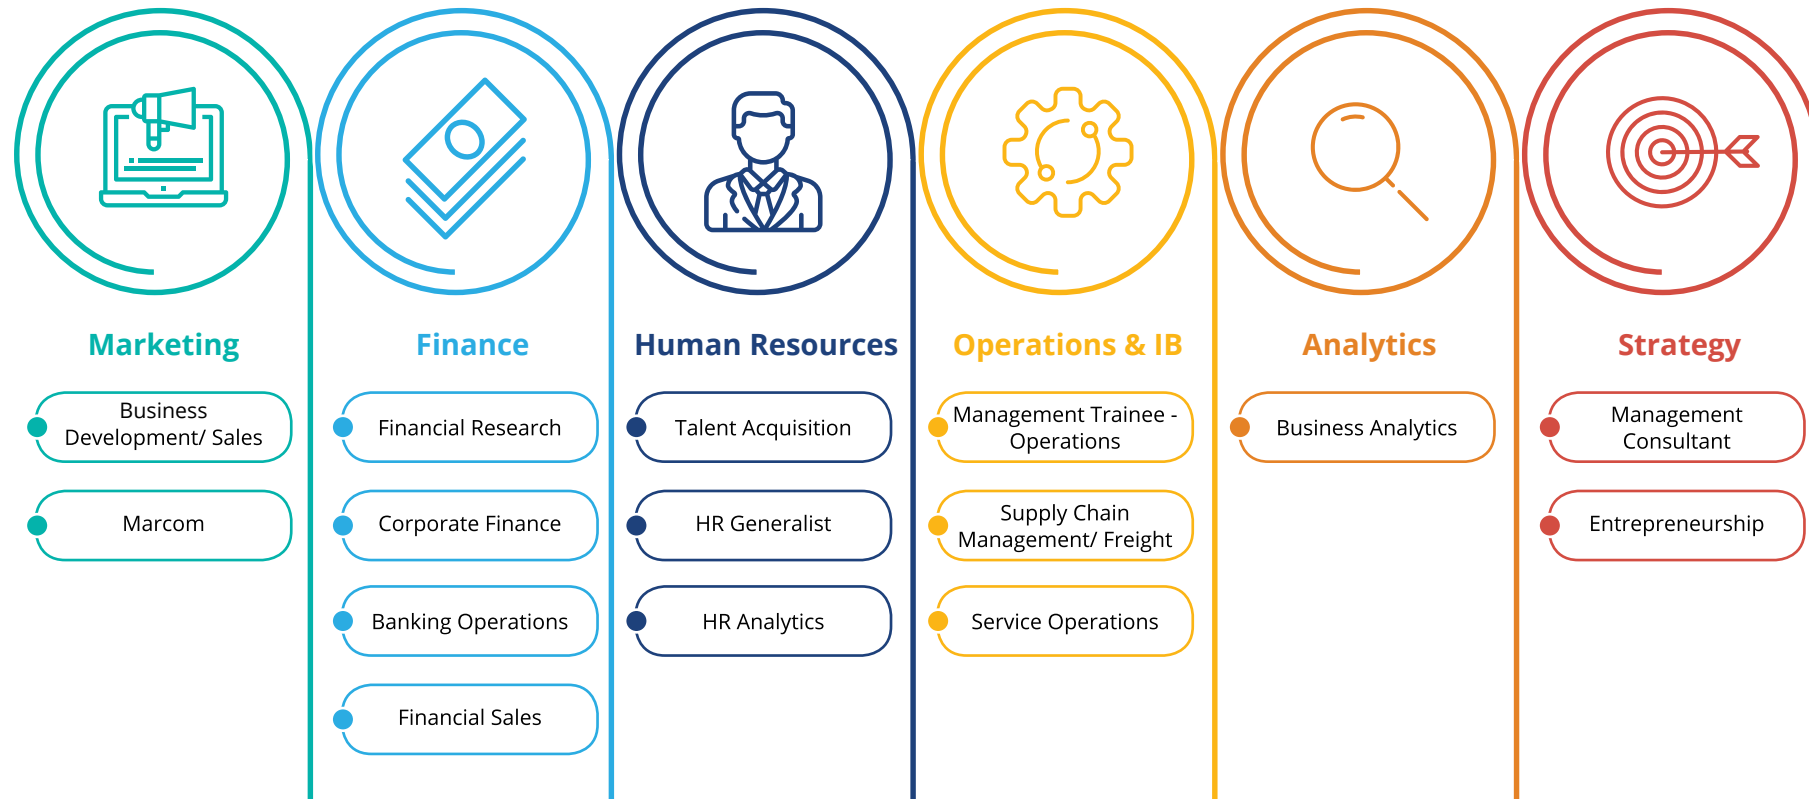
Marketing

Business Development/ Sales

Marcom

Finance

Financial Research

Corporate Finance

Banking Operations

Financial Sales

Human Resources

Talent Acquisition

HR Generalist

HR Analytics

Operations & IB

Management Trainee - Operations

Supply Chain Management/ Freight

Service Operations

Analytics

Business Analytics

Strategy

Management Consultant

Entrepreneurship